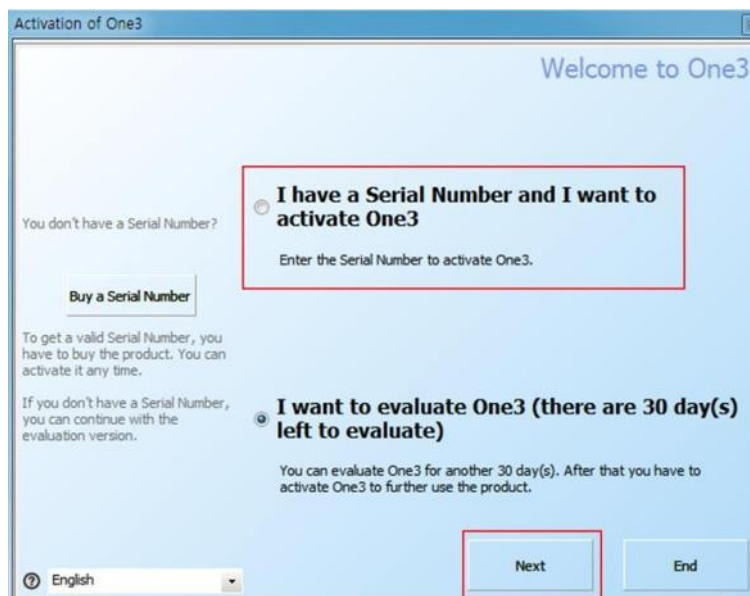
Activation of One3

Welcome to One3

You don't have a Serial Number?

Buy a Serial Number

To get a valid Serial Number, you have to buy the product. You can activate it any time.

If you don't have a Serial Number, you can continue with the evaluation version.

I have a Serial Number and I want to activate One3

Enter the Serial Number to activate One3.

I want to evaluate One3 (there are 30 day(s) left to evaluate)

You can evaluate One3 for another 30 day(s). After that you have to activate One3 to further use the product.

English

Next

End